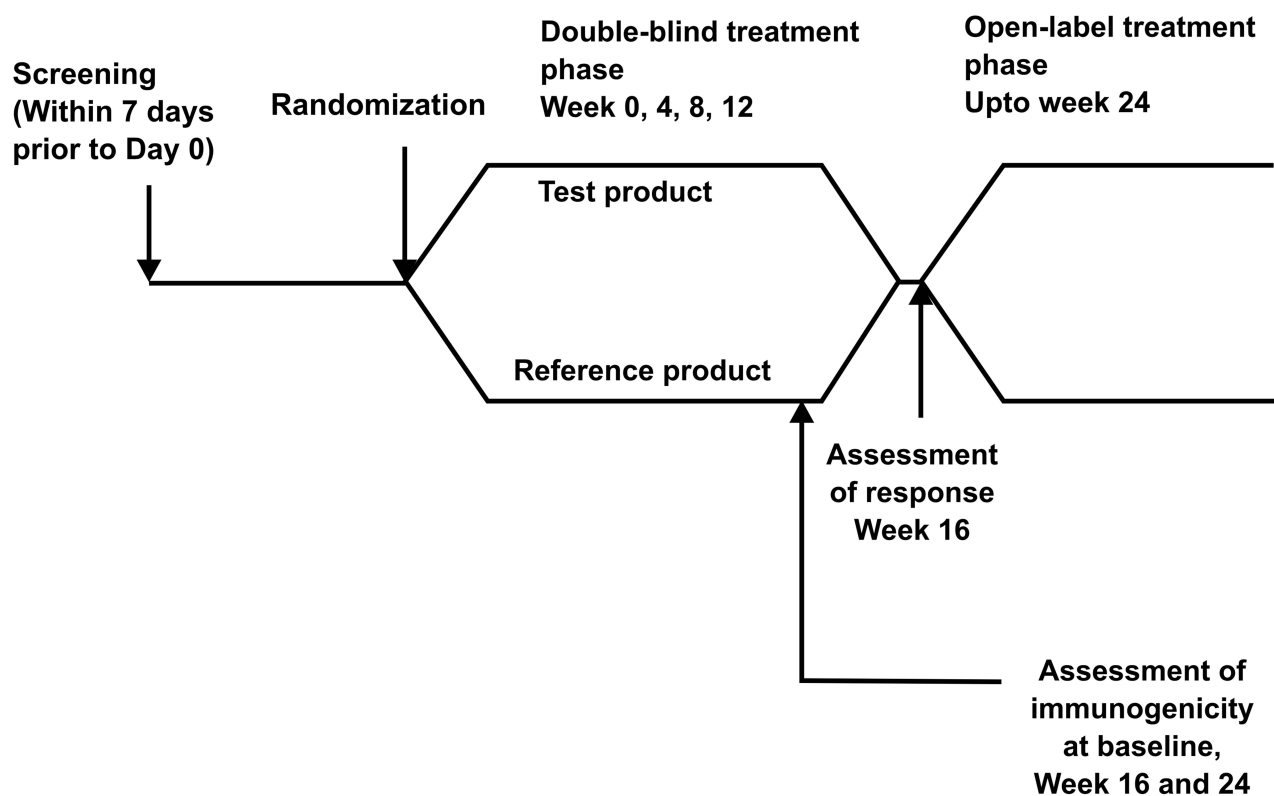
Screening (Within 7 days prior to Day 0)

Randomization

Double-blind treatment phase
Week 0, 4, 8, 12

Open-label treatment phase
Upto week 24

Test product

Reference product

Assessment of response
Week 16

Assessment of immunogenicity at baseline, Week 16 and 24